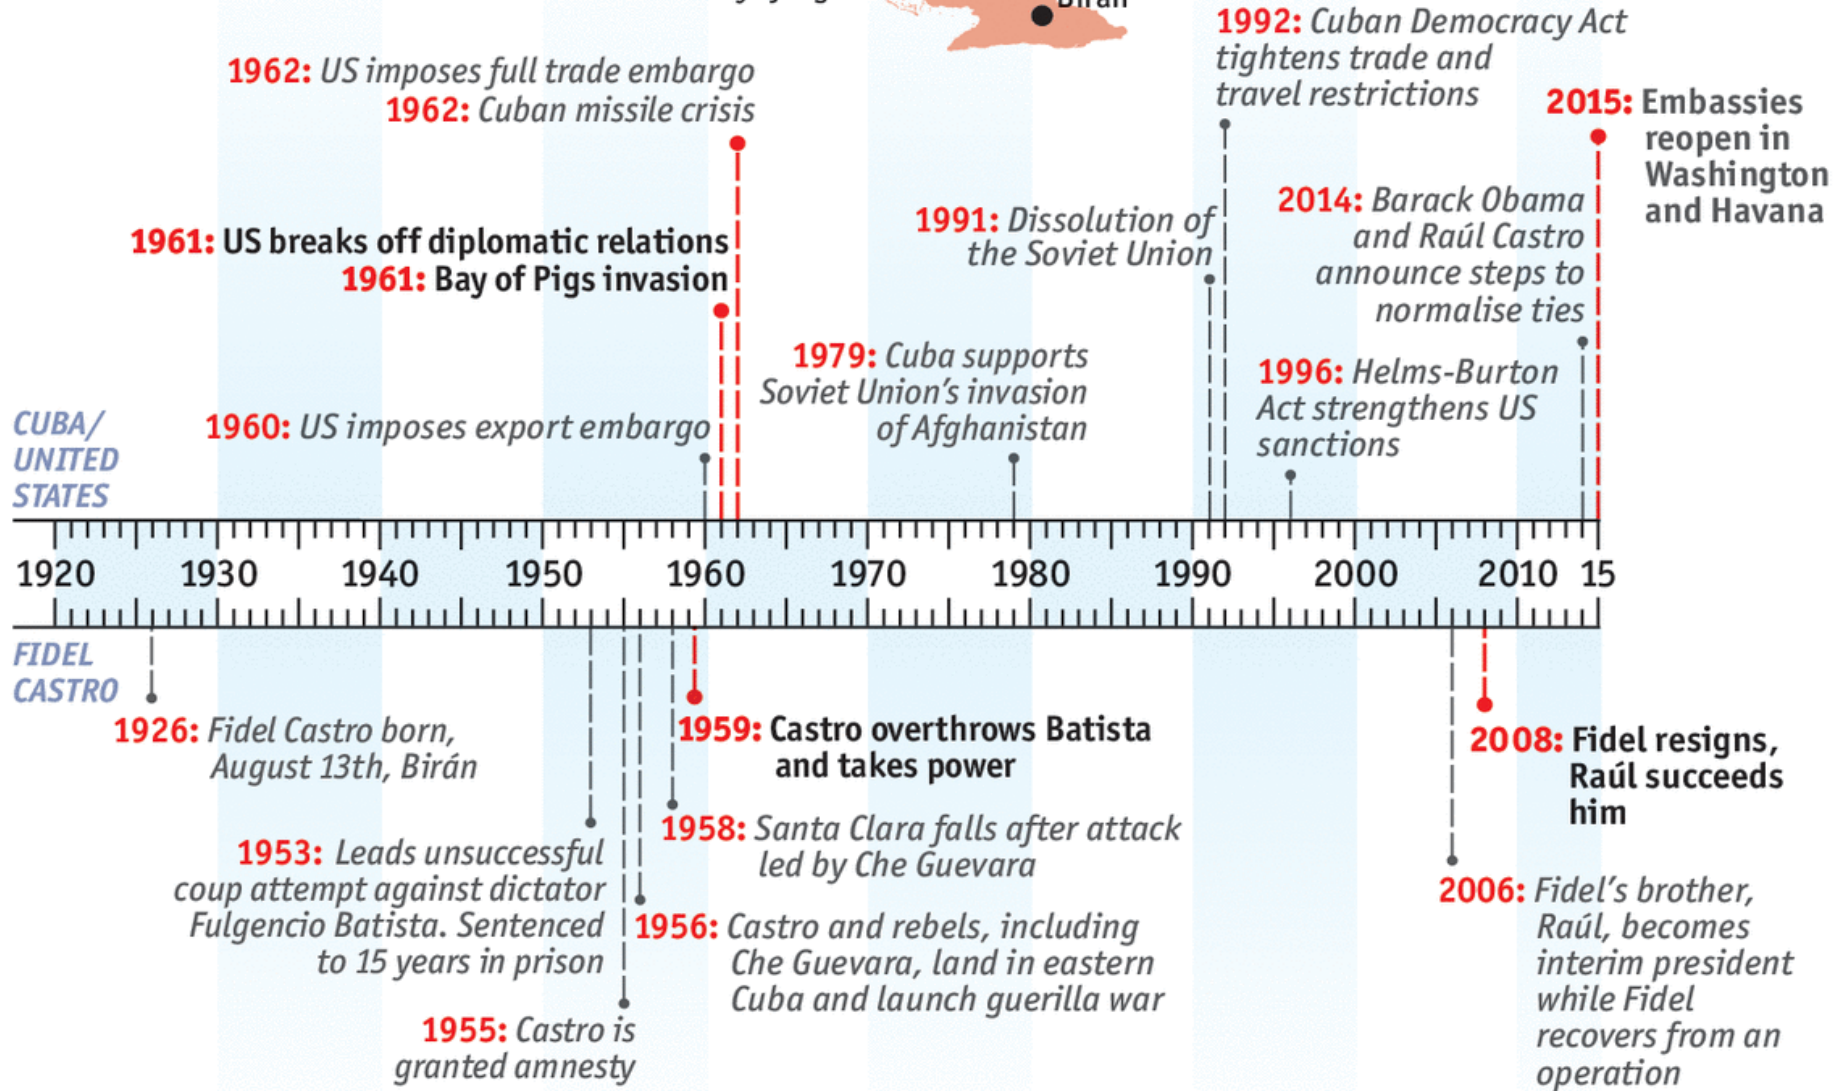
Birán

1992: Cuban Democracy Act tightens trade and travel restrictions

1962: US imposes full trade embargo
1962: Cuban missile crisis

2015: Embassies reopen in Washington and Havana

2014: Barack Obama and Raúl Castro announce steps to normalise ties

1961: US breaks off diplomatic relations
1961: Bay of Pigs invasion

1991: Dissolution of the Soviet Union

1979: Cuba supports Soviet Union's invasion of Afghanistan

1996: Helms-Burton Act strengthens US sanctions

CUBA/ UNITED STATES

1960: US imposes export embargo

1920 1930 1940 1950 1960 1970 1980 1990 2000 2010 15

FIDEL CASTRO

1926: Fidel Castro born, August 13th, Birán

1959: Castro overthrows Batista and takes power

2008: Fidel resigns, Raúl succeeds him

1958: Santa Clara falls after attack led by Che Guevara

1953: Leads unsuccessful coup attempt against dictator Fulgencio Batista. Sentenced to 15 years in prison

1956: Castro and rebels, including Che Guevara, land in eastern Cuba and launch guerilla war

2006: Fidel's brother, Raúl, becomes interim president while Fidel recovers from an operation

1955: Castro is granted amnesty